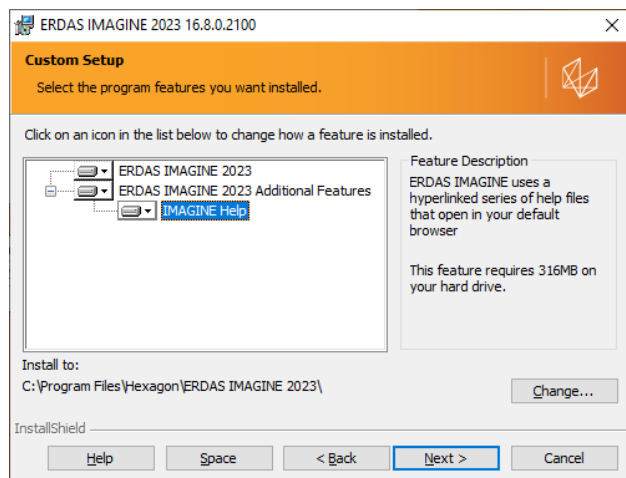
ERDAS IMAGINE 2023 16.8.0.2100

Custom Setup

Select the program features you want installed.

Click on an icon in the list below to change how a feature is installed.

ERDAS IMAGINE 2023
ERDAS IMAGINE 2023 Additional Features
IMAGINE Help

Feature Description

ERDAS IMAGINE uses a hyperlinked series of help files that open in your default browser

This feature requires 316MB on your hard drive.

Install to:
C:\Program Files\Hexagon\ERDAS IMAGINE 2023\

Change...

InstallShield

Help
Space
< Back
Next >
Cancel